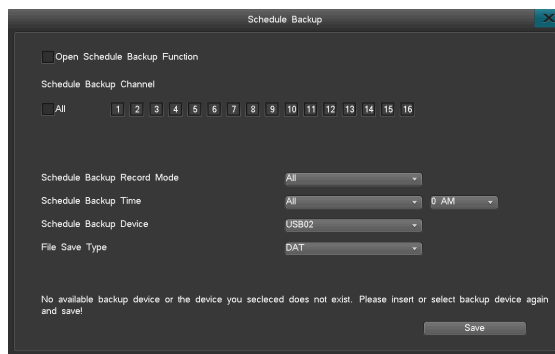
Schedule Backup

Open Schedule Backup Function

Schedule Backup Channel

All 1 2 3 4 5 6 7 8 9 10 11 12 13 14 15 16

Schedule Backup Record Mode All

Schedule Backup Time All 0 AM

Schedule Backup Device USB02

File Save Type DAT

No available backup device or the device you secleced does not exist. Please insert or select backup device again and save!

Save